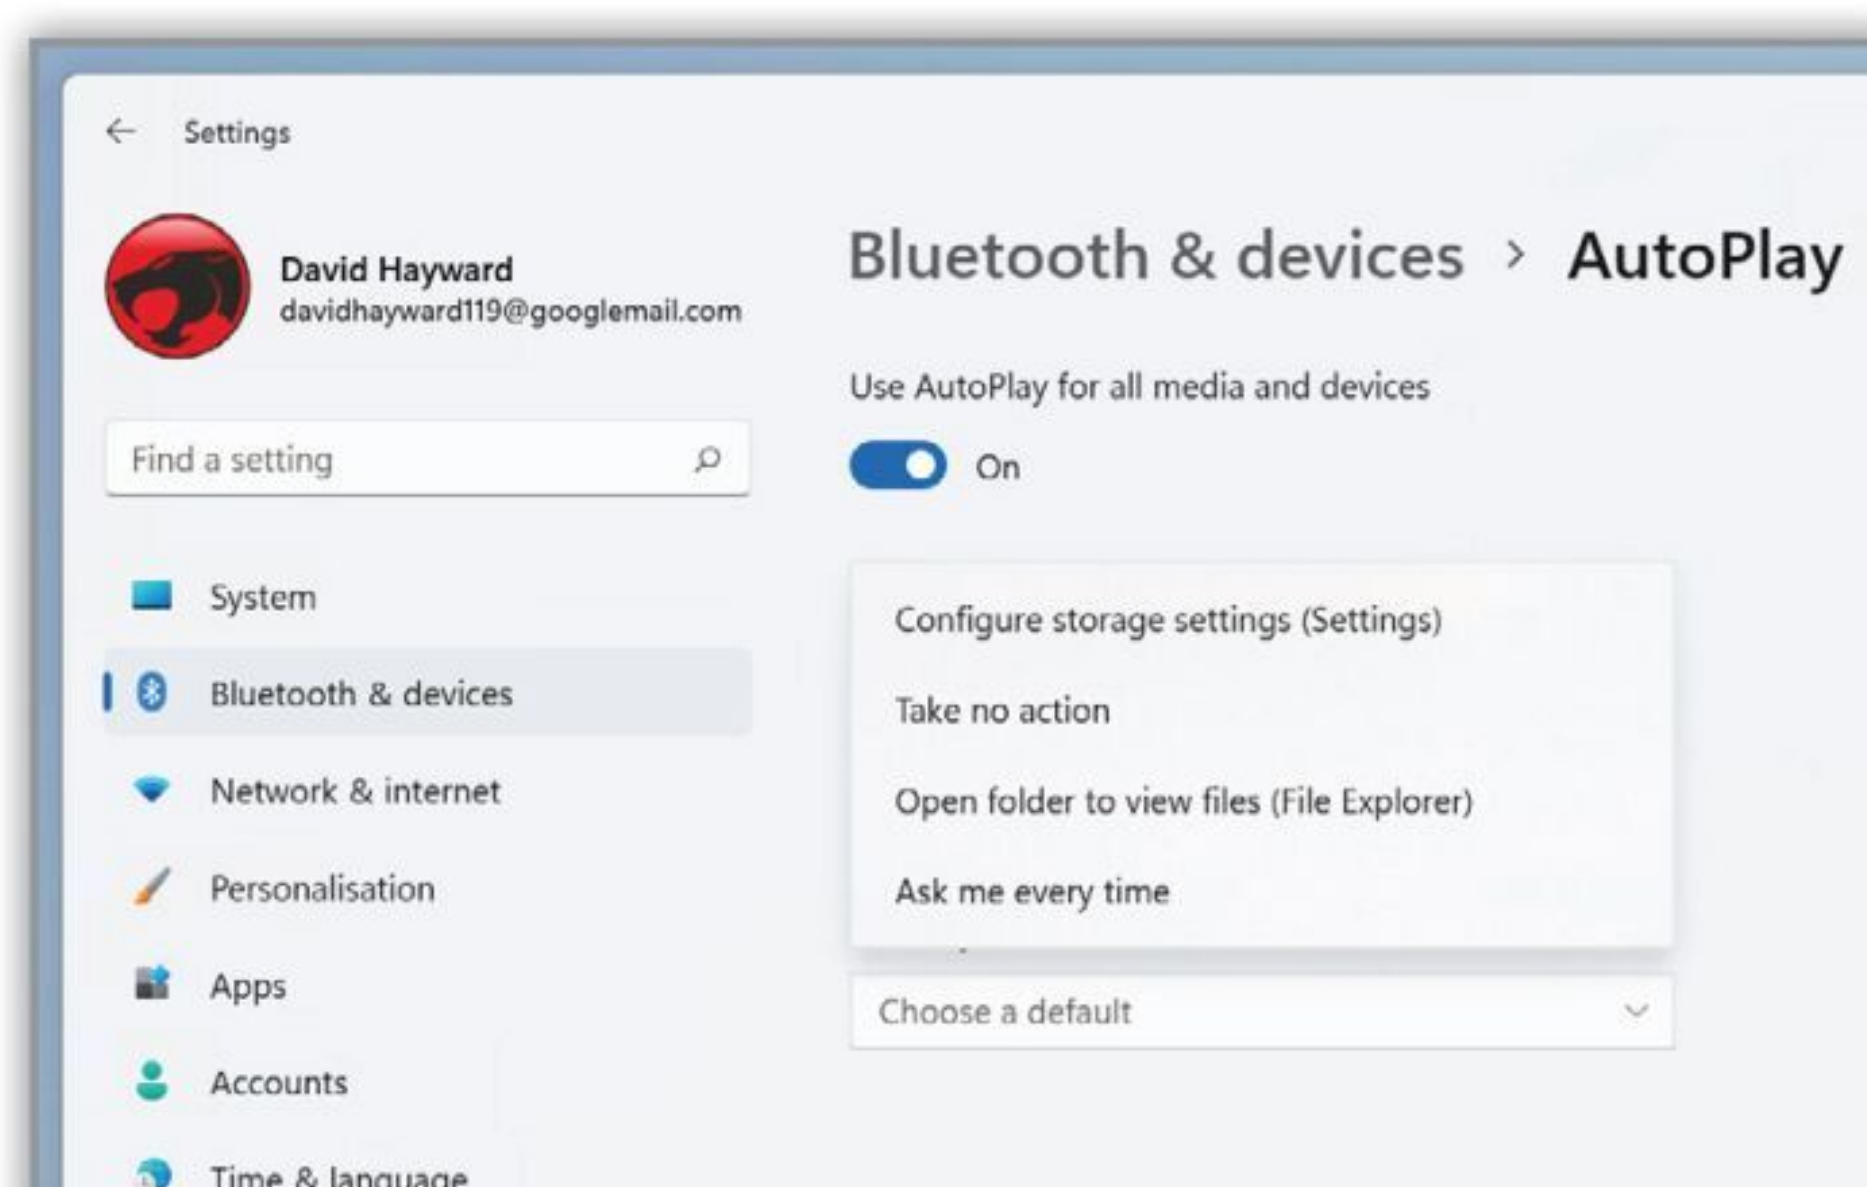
Settings

David Hayward
davidhayward119@googlemail.com

Find a setting

System
Bluetooth & devices
Network & internet
Personalisation
Apps
Accounts
Time & language

Bluetooth & devices > AutoPlay

Use AutoPlay for all media and devices

On

Configure storage settings (Settings)
Take no action
Open folder to view files (File Explorer)
Ask me every time

Choose a default